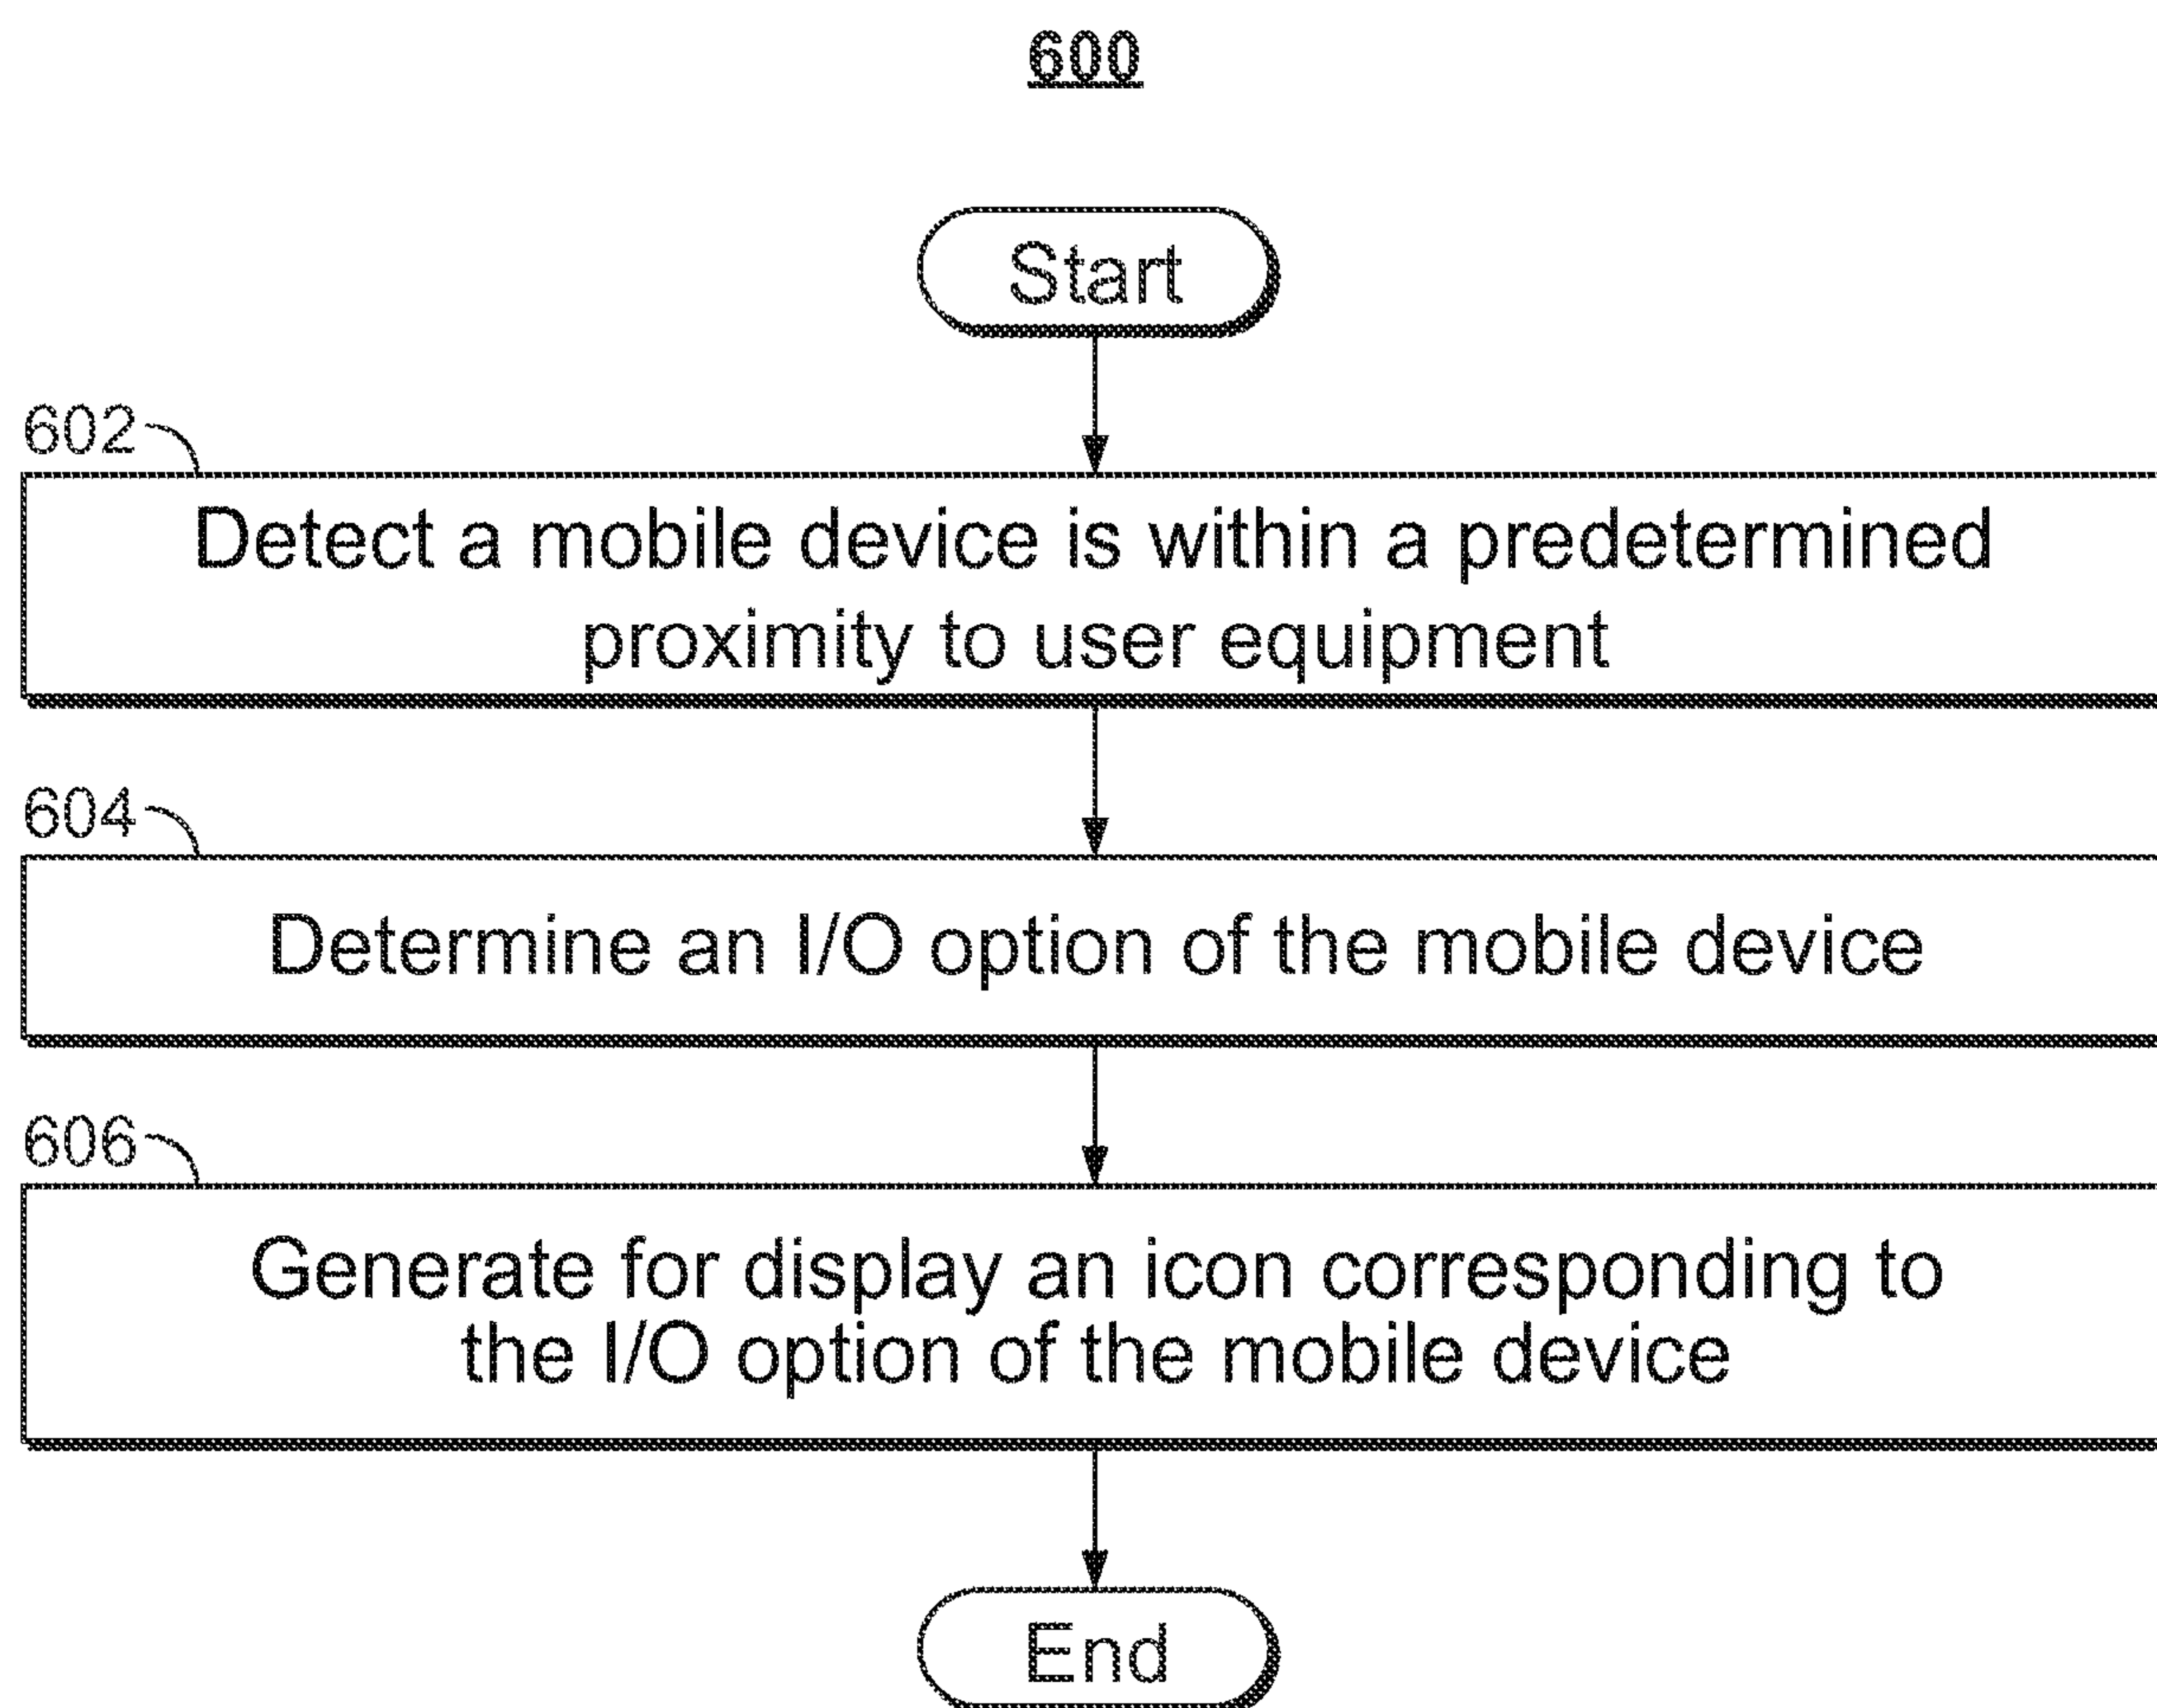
600

Start

602

Detect a mobile device is within a predetermined proximity to user equipment

604

Determine an I/O option of the mobile device

606

Generate for display an icon corresponding to the I/O option of the mobile device

End